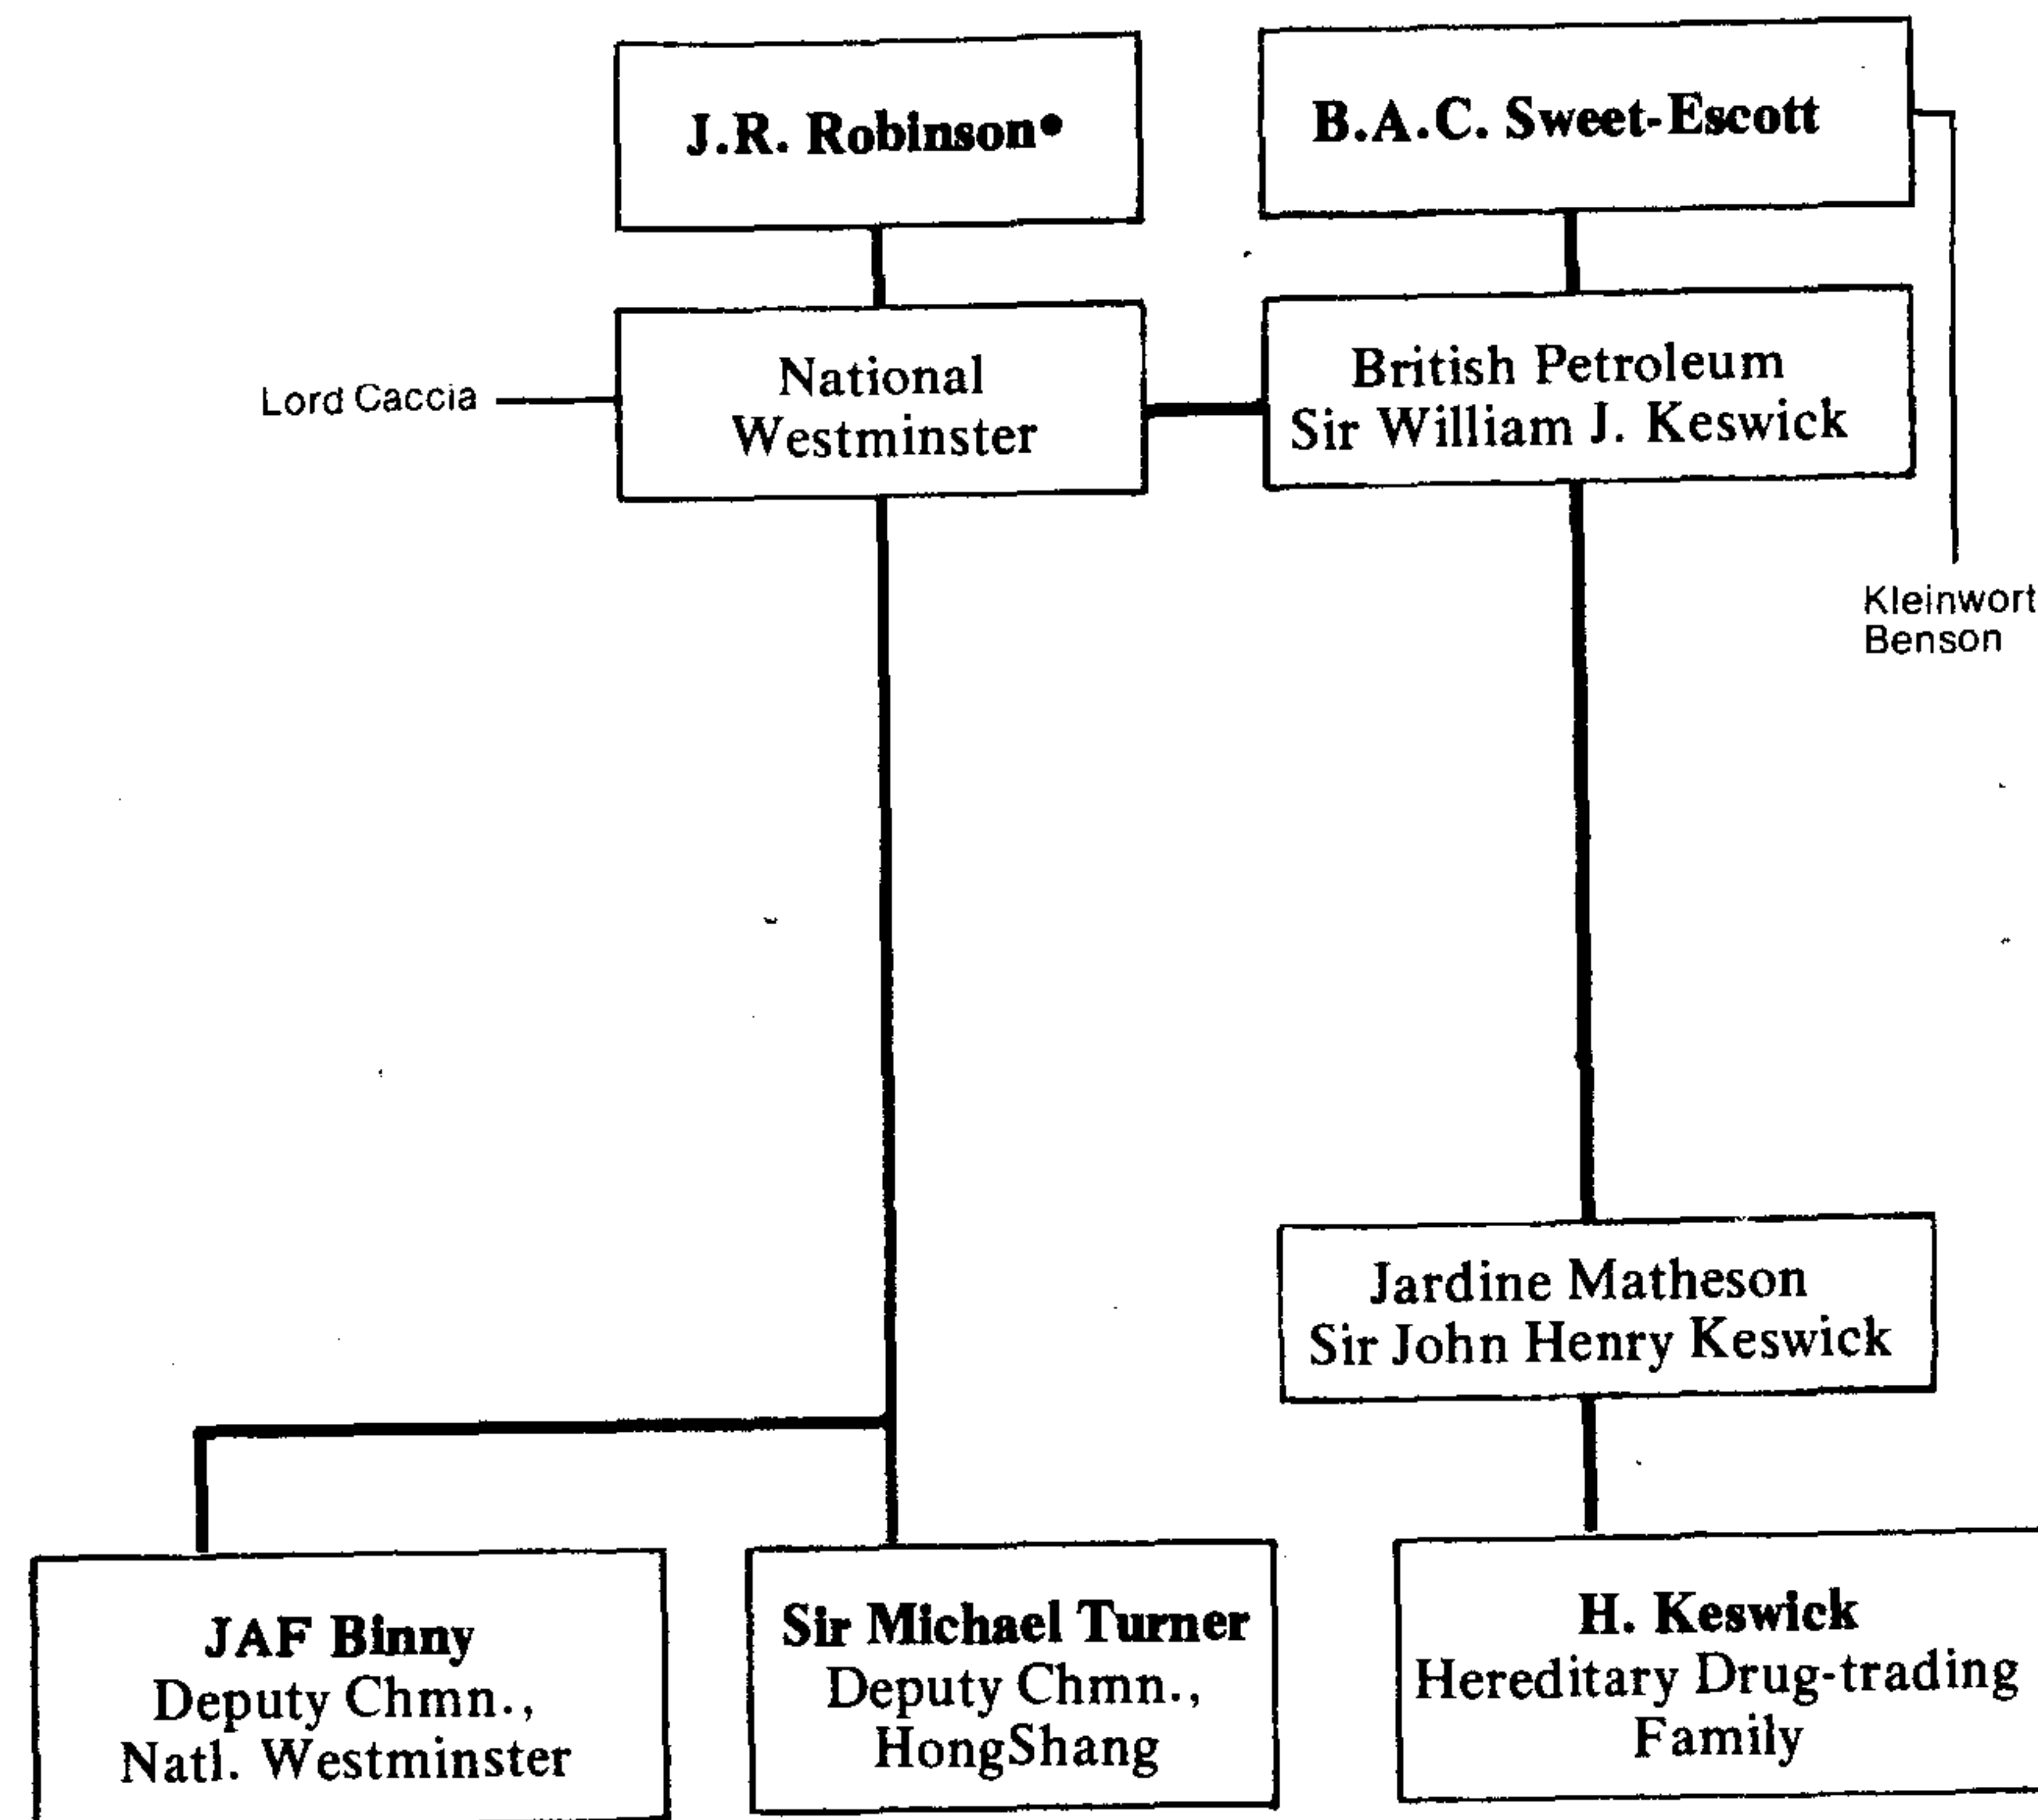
J.R. Robinson•

B.A.C. Sweet-Escott

Lord Caccia

National Westminster

British Petroleum
Sir William J. Keswick

Kleinwort Benson

Jardine Matheson
Sir John Henry Keswick

JAF Binny
Deputy Chmn., Natl. Westminster

Sir Michael Turner
Deputy Chmn., HongShang

H. Keswick
Hereditary Drug-trading Family